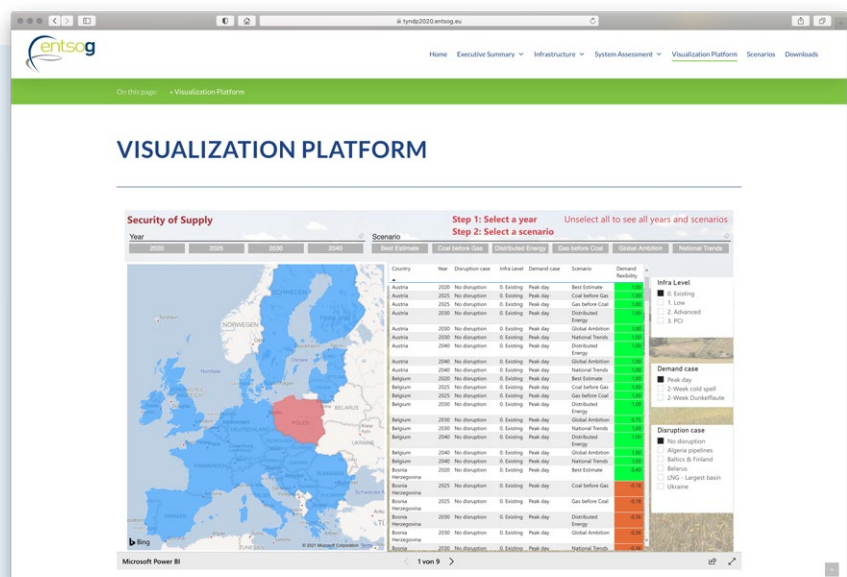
tyndp2020.entsog.eu

entsog

Home Executive Summary Infrastructure System Assessment Visualization Platform Scenarios Downloads

On this page: » Visualization Platform

VISUALIZATION PLATFORM

Security of Supply

Step 1: Select a year
Step 2: Select a scenario

Unselect all to see all years and scenarios

Year

2020 2025 2030 2040

Scenario

Best Estimate Coal before Gas Distributed Energy Gas before Coal Global Ambition National Trends

SCHWEDEN NORWEGEN POLEN BELARUS

| Country | Year | Disruption case | Infra Level | Demand case | Scenario | Demand flexibility |
|---|---|---|---|---|---|---|
| Austria | 2020 | No disruption | 0. Existing | Peak day | Best Estimate | 1.00 |
| Austria | 2025 | No disruption | 0. Existing | Peak day | Coal before Gas | 1.00 |
| Austria | 2025 | No disruption | 0. Existing | Peak day | Gas before Coal | 1.00 |
| Austria | 2030 | No disruption | 0. Existing | Peak day | Distributed Energy | 1.00 |
| Austria | 2030 | No disruption | 0. Existing | Peak day | Global Ambition | 1.00 |
| Austria | 2030 | No disruption | 0. Existing | Peak day | National Trends | 1.00 |
| Austria | 2040 | No disruption | 0. Existing | Peak day | Distributed Energy | 1.00 |
| Austria | 2040 | No disruption | 0. Existing | Peak day | Global Ambition | 1.00 |
| Austria | 2040 | No disruption | 0. Existing | Peak day | National Trends | 1.00 |
| Belgium | 2020 | No disruption | 0. Existing | Peak day | Best Estimate | 1.00 |
| Belgium | 2025 | No disruption | 0. Existing | Peak day | Coal before Gas | 1.00 |
| Belgium | 2025 | No disruption | 0. Existing | Peak day | Gas before Coal | 1.00 |
| Belgium | 2030 | No disruption | 0. Existing | Peak day | Distributed Energy | 1.00 |
| Belgium | 2030 | No disruption | 0. Existing | Peak day | Global Ambition | 0.75 |
| Belgium | 2030 | No disruption | 0. Existing | Peak day | National Trends | 1.00 |
| Belgium | 2030 | No disruption | 0. Existing | Peak day | Distributed Energy | 1.00 |
| Belgium | 2040 | No disruption | 0. Existing | Peak day | Global Ambition | 1.00 |
| Belgium | 2040 | No disruption | 0. Existing | Peak day | National Trends | 1.00 |
| Bosnia Herzegovina | 2020 | No disruption | 0. Existing | Peak day | Best Estimate | 0.40 |
| Bosnia Herzegovina | 2025 | No disruption | 0. Existing | Peak day | Coal before Gas | -0.16 |
| Bosnia Herzegovina | 2025 | No disruption | 0. Existing | Peak day | Gas before Coal | -0.16 |
| Bosnia Herzegovina | 2030 | No disruption | 0. Existing | Peak day | Distributed Energy | -0.56 |
| Bosnia Herzegovina | 2030 | No disruption | 0. Existing | Peak day | Global Ambition | -0.56 |
| Bosnia | 2030 | No disruption | 0. Existing | Peak day | National Trends | -0.56 |

Infra Level
0. Existing
1. Low
2. Advanced
3. PCI

Demand case
Peak day
2-Week cold spell
2-Week Dunkelflaute

Disruption case
No disruption
Algeria pipelines
Baltics & Finland
Belarus
LNG - Largest basin
Ukraine

Bing © 2021 Microsoft Corporation

Microsoft Power BI

1 von 9